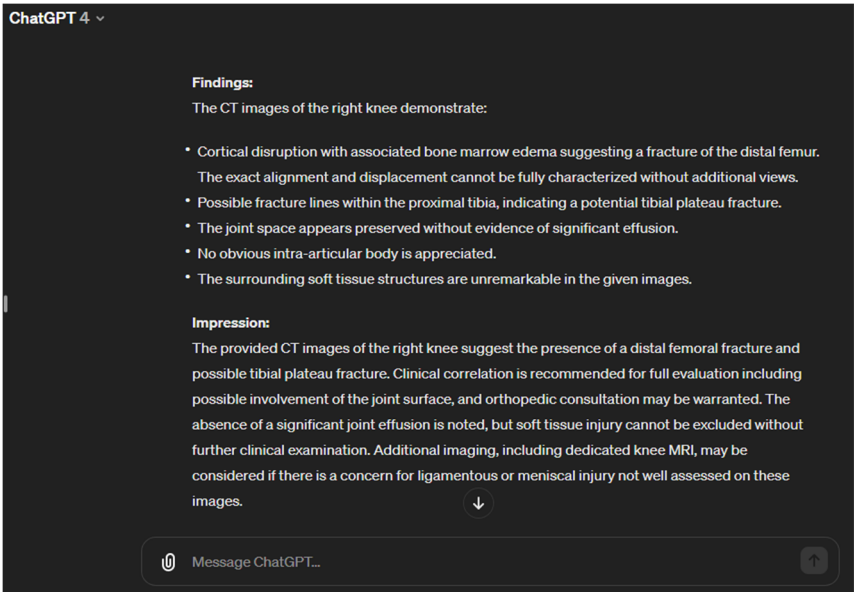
ChatGPT 4

Findings:
The CT images of the right knee demonstrate:

- Cortical disruption with associated bone marrow edema suggesting a fracture of the distal femur. The exact alignment and displacement cannot be fully characterized without additional views.
- Possible fracture lines within the proximal tibia, indicating a potential tibial plateau fracture.
- The joint space appears preserved without evidence of significant effusion.
- No obvious intra-articular body is appreciated.
- The surrounding soft tissue structures are unremarkable in the given images.

Impression:
The provided CT images of the right knee suggest the presence of a distal femoral fracture and possible tibial plateau fracture. Clinical correlation is recommended for full evaluation including possible involvement of the joint surface, and orthopedic consultation may be warranted. The absence of a significant joint effusion is noted, but soft tissue injury cannot be excluded without further clinical examination. Additional imaging, including dedicated knee MRI, may be considered if there is a concern for ligamentous or meniscal injury not well assessed on these images.

Message ChatGPT...